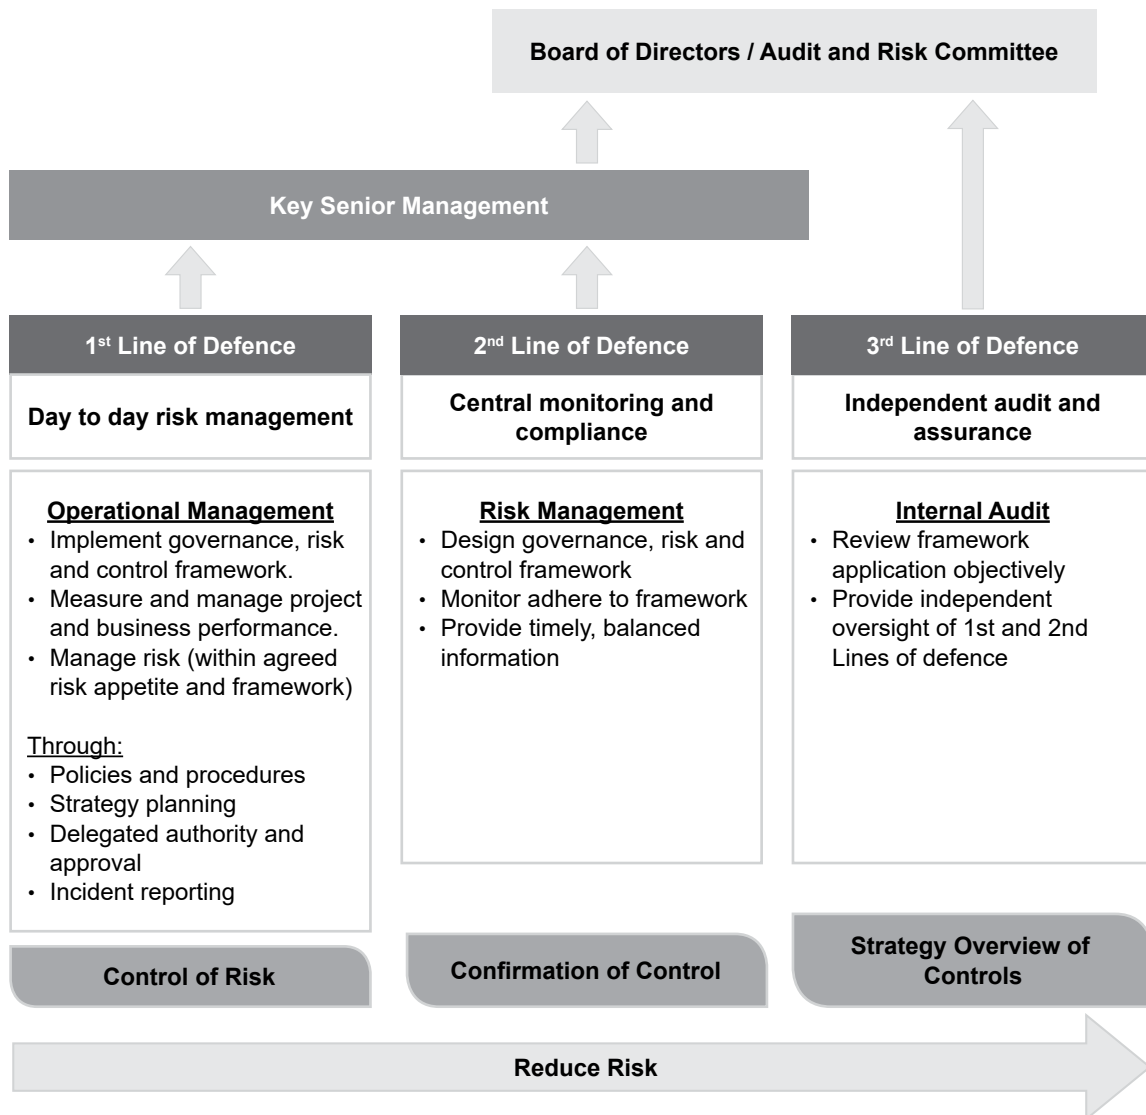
Board of Directors / Audit and Risk Committee

Key Senior Management

1st Line of Defence

Day to day risk management

Operational Management
- Implement governance, risk and control framework.
- Measure and manage project and business performance.
- Manage risk (within agreed risk appetite and framework)

Through:
- Policies and procedures
- Strategy planning
- Delegated authority and approval
- Incident reporting

Control of Risk

2nd Line of Defence

Central monitoring and compliance

Risk Management
- Design governance, risk and control framework
- Monitor adhere to framework
- Provide timely, balanced information

Confirmation of Control

3rd Line of Defence

Independent audit and assurance

Internal Audit
- Review framework application objectively
- Provide independent oversight of 1st and 2nd Lines of defence

Strategy Overview of Controls

Reduce Risk